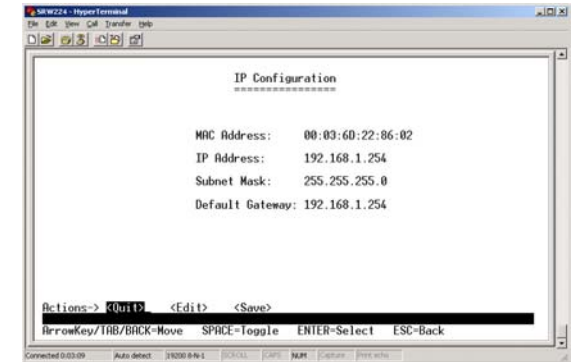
SRW224 - HyperTerminal
File Edit View Call Transfer Help

IP Configuration
================

MAC Address: 00:03:6D:22:86:02
IP Address: 192.168.1.254
Subnet Mask: 255.255.255.0
Default Gateway: 192.168.1.254

Actions-> <Quit> <Edit> <Save>

ArrowKey/TAB/BACK=Move SPACE=Toggle ENTER=Select ESC=Back

Connected 0:03:09 Auto detect 19200 8-N-1 SCROLL CAPS NUM Capture Print echo